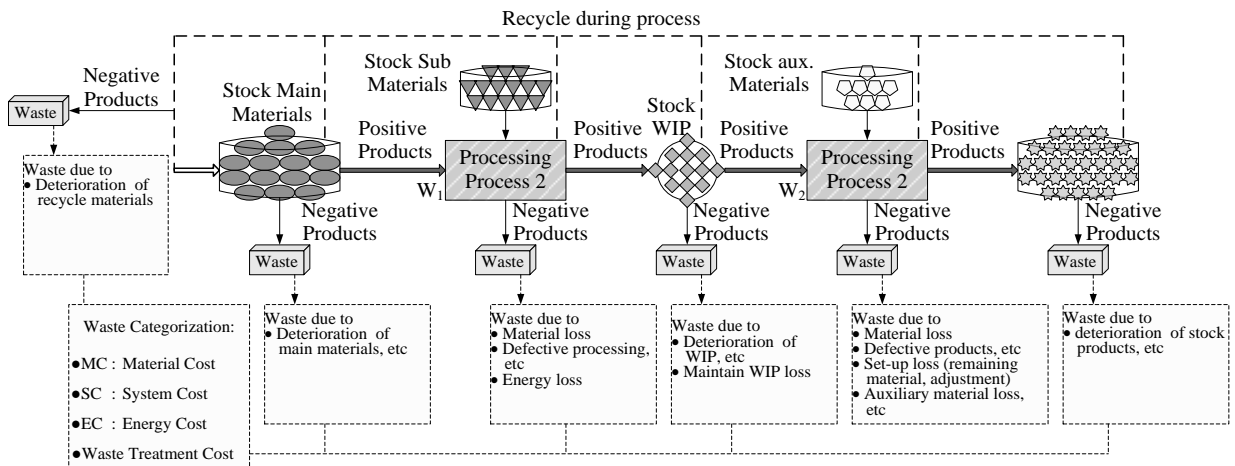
Recycle during process

Negative Products

Waste

Waste due to
• Deterioration of recycle materials

Stock Main Materials

Positive Products

Stock Sub Materials

Processing Process 2

$W_1$

Positive Products

Stock WIP

Positive Products

Stock aux. Materials

Processing Process 2

$W_2$

Positive Products

Negative Products

Waste

Negative Products

Waste

Negative Products

Waste

Negative Products

Waste

Negative Products

Waste

Waste Categorization:
• MC : Material Cost
• SC : System Cost
• EC : Energy Cost
• Waste Treatment Cost

Waste due to
• Deterioration of main materials, etc

Waste due to
• Material loss
• Defective processing, etc
• Energy loss

Waste due to
• Deterioration of WIP, etc
• Maintain WIP loss

Waste due to
• Material loss
• Defective products, etc
• Set-up loss (remaining material, adjustment)
• Auxiliary material loss, etc

Waste due to
• deterioration of stock products, etc